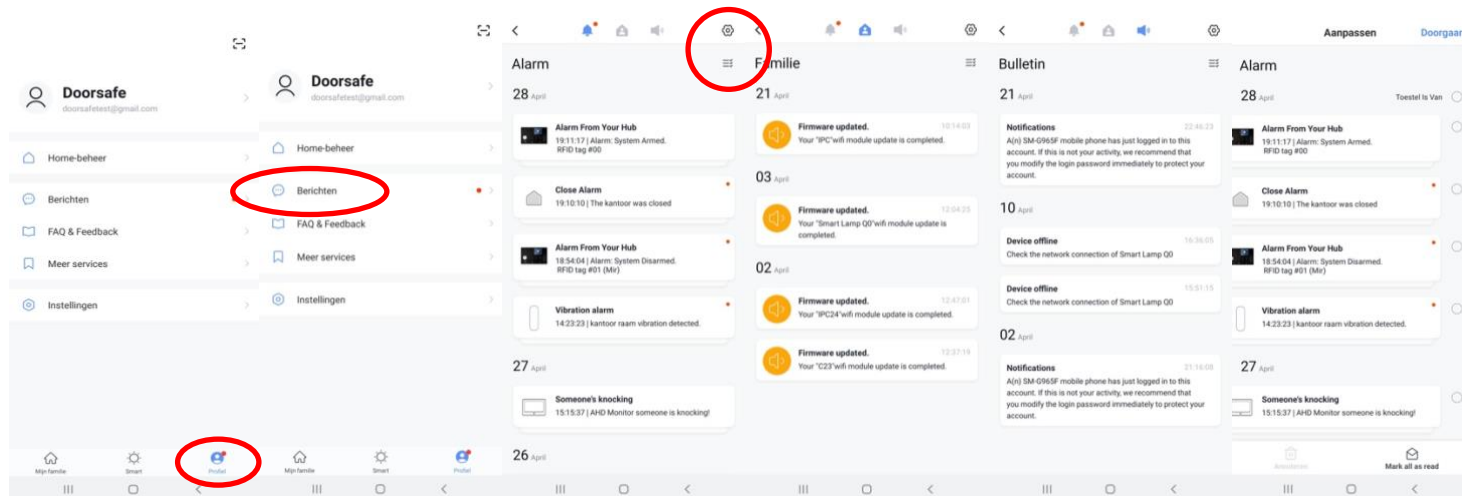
Doorsafe
doorsafetest@gmail.com

Home-beheer

Berichten

FAQ & Feedback

Meer services

Instellingen

Mijn familie
Smart
Profiel

Doorsafe
doorsafetest@gmail.com

Home-beheer

Berichten

FAQ & Feedback

Meer services

Instellingen

Mijn familie
Smart
Profiel

Alarm

28 April

Alarm From Your Hub
19:11:17 | Alarm: System Armed. RFID tag #00

Close Alarm
19:10:10 | The kantoor was closed

Alarm From Your Hub
18:54:04 | Alarm: System Disarmed. RFID tag #01 (Mir)

Vibration alarm
14:23:23 | kantoor raam vibration detected.

27 April

Someone's knocking
15:15:37 | AHD Monitor someone is knocking!

26 April

Familie

21 April

Firmware updated.
10:14:03
Your "IPC"wifi module update is completed.

03 April

Firmware updated.
12:04:25
Your "Smart Lamp Q0"wifi module update is completed.

02 April

Firmware updated.
12:47:01
Your "IPC24"wifi module update is completed.

Firmware updated.
12:37:19
Your "C23"wifi module update is completed.

Bulletin

21 April

Notifications
22:46:23
A(n) SM-G965F mobile phone has just logged in to this account. If this is not your activity, we recommend that you modify the login password immediately to protect your account.

10 April

Device offline
16:36:05
Check the network connection of Smart Lamp Q0

Device offline
15:51:15
Check the network connection of Smart Lamp Q0

02 April

Notifications
21:16:08
A(n) SM-G965F mobile phone has just logged in to this account. If this is not your activity, we recommend that you modify the login password immediately to protect your account.

Aanpassen
Doorgaan

Alarm

28 April
Toestel Is Van

Alarm From Your Hub
19:11:17 | Alarm: System Armed. RFID tag #00

Close Alarm
19:10:10 | The kantoor was closed

Alarm From Your Hub
18:54:04 | Alarm: System Disarmed. RFID tag #01 (Mir)

Vibration alarm
14:23:23 | kantoor raam vibration detected.

27 April

Someone's knocking
15:15:37 | AHD Monitor someone is knocking!

Verwijderen
Mark all as read